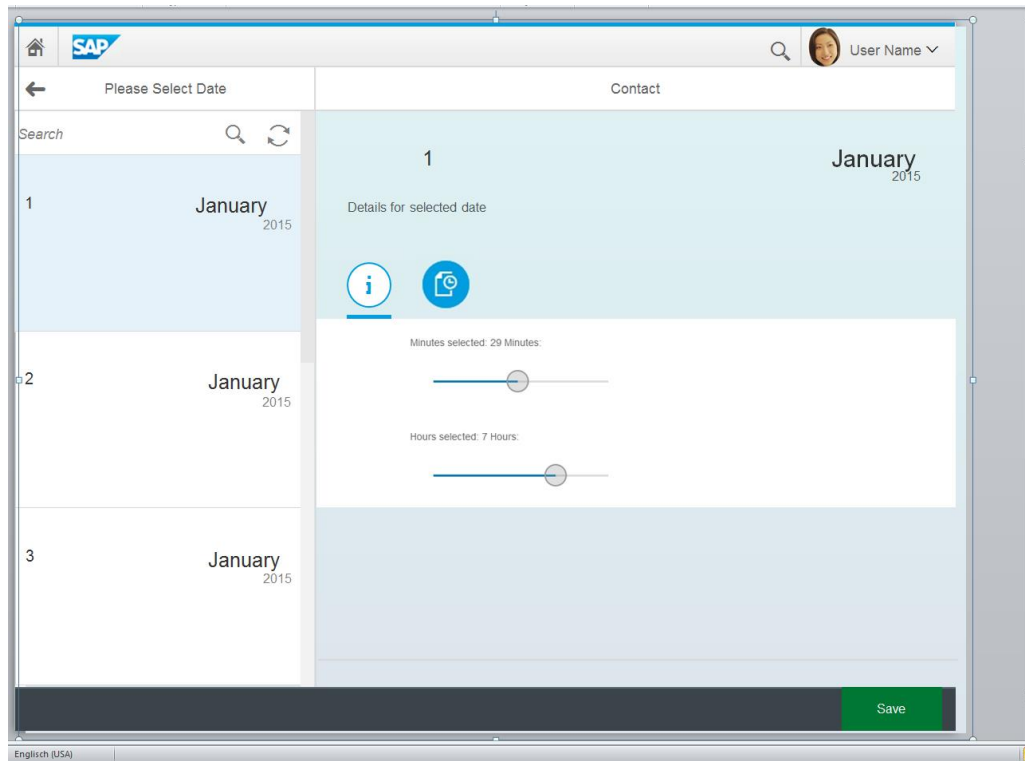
SAP

User Name

Please Select Date

Contact

Search

1

January
2015

2

January
2015

3

January
2015

1

January
2015

Details for selected date

Minutes selected: 29 Minutes:

Hours selected: 7 Hours:

Save

Englisch (USA)